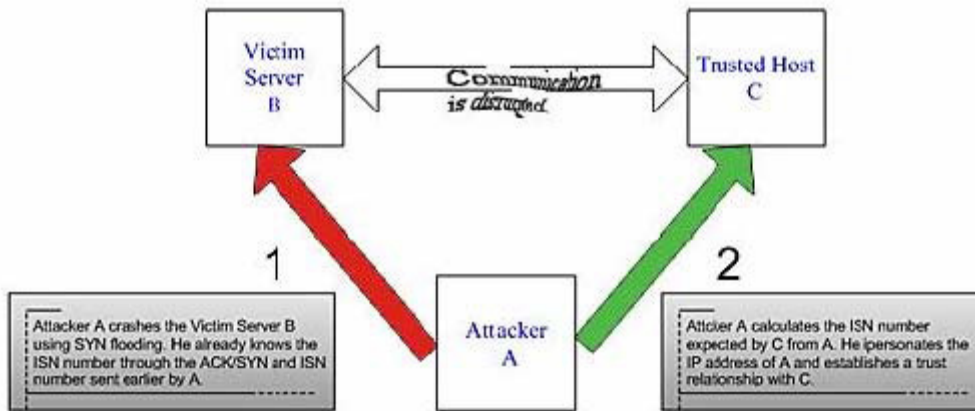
Victim Server B

Communication is disrupted

Trusted Host C

1

2

Attacker A crashes the Victim Server B using SYN flooding. He already knows the ISN number through the ACK/SYN and ISN number sent earlier by A.

Attacker A

Attcier A calculates the ISN number expected by C from A. He ipersonates the IP address of A and establishes a trust relationship with C.